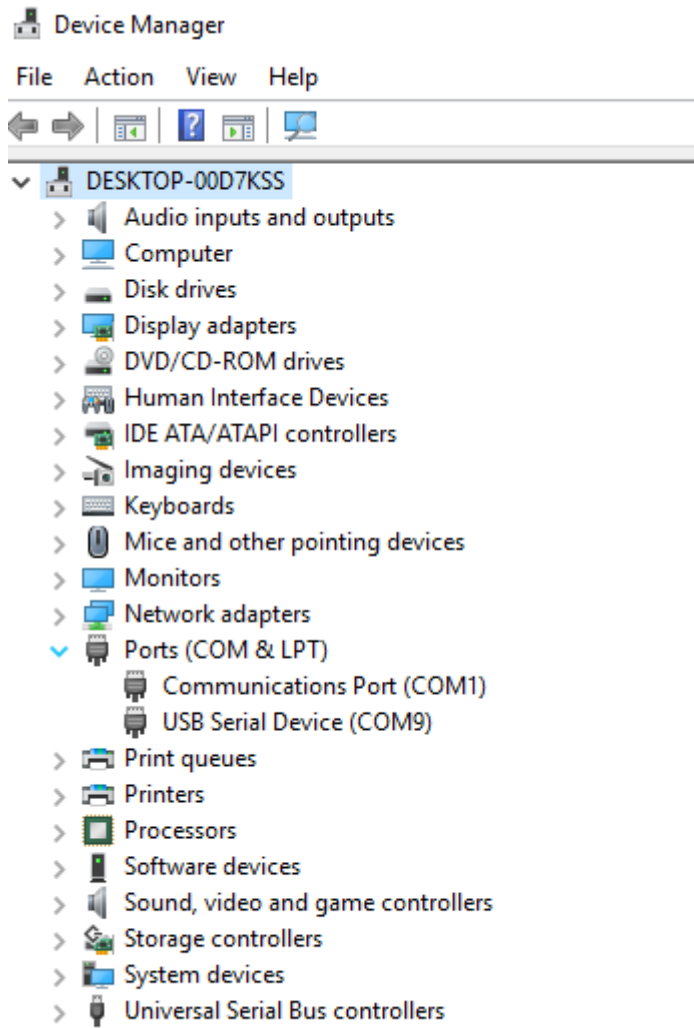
Device Manager

File Action View Help

DESKTOP-00D7KSS
Audio inputs and outputs
Computer
Disk drives
Display adapters
DVD/CD-ROM drives
Human Interface Devices
IDE ATA/ATAPI controllers
Imaging devices
Keyboards
Mice and other pointing devices
Monitors
Network adapters
Ports (COM & LPT)
Communications Port (COM1)
USB Serial Device (COM9)
Print queues
Printers
Processors
Software devices
Sound, video and game controllers
Storage controllers
System devices
Universal Serial Bus controllers